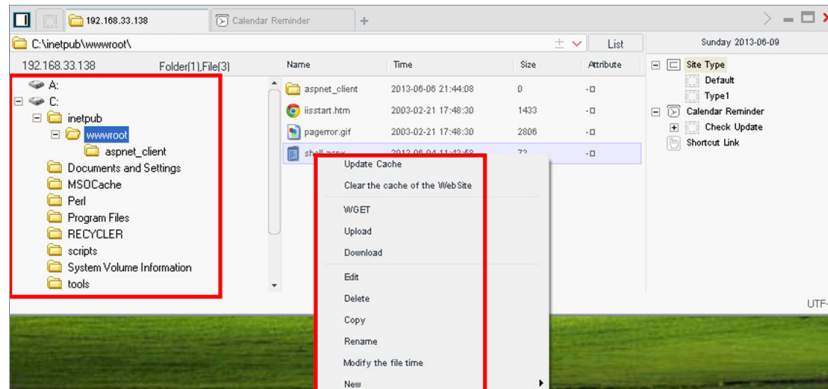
192.168.33.138
Calendar Reminder
+

C:\inetpub\wwwroot\
List
Sunday 2013-06-09

192.168.33.138
Folder(1),File(3)

A:
C:
inetpub
wwwroot
aspnet_client
Documents and Settings
MSOCache
Perl
Program Files
RECYCLER
scripts
System Volume Information
tools

| Name | Time | Size | Attribute |
|---|---|---|---|
| aspnet_client | 2013-06-06 21:44:08 | 0 | -a |
| iisstart.htm | 2003-02-21 17:48:30 | 1433 | -a |
| pagerror.gif | 2003-02-21 17:48:30 | 2806 | -a |
| shell.aspx | 2013-06-04 11:42:58 | 72 | -a |

Update Cache
Clear the cache of the WebSite
WGET
Upload
Download
Edit
Delete
Copy
Rename
Modify the file time
New

Site Type
Default
Type1
Calendar Reminder
Check Update
Shortcut Link

UTF-